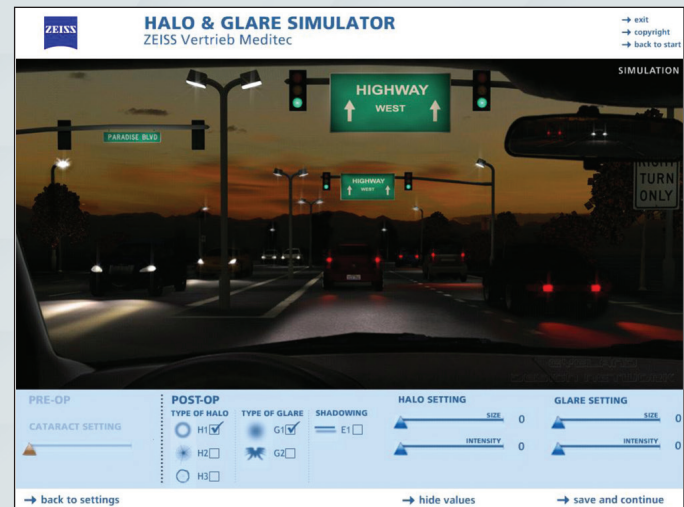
ZEISS

HALO & GLARE SIMULATOR
ZEISS Vertrieb Meditec

→ exit
→ copyright
→ back to start

SIMULATION

HIGHWAY
WEST

PARADISE BLVD

HIGHWAY
WEST

RIGHT
TURN
ONLY

PRE-OP
CATARACT SETTING

POST-OP
TYPE OF HALO
H1☑
H2☐
H3☐

TYPE OF GLARE
G1☑
G2☐

SHADOWING
E1☐

HALO SETTING
SIZE 0
INTENSITY 0

GLARE SETTING
SIZE 0
INTENSITY 0

→ back to settings
→ hide values
→ save and continue